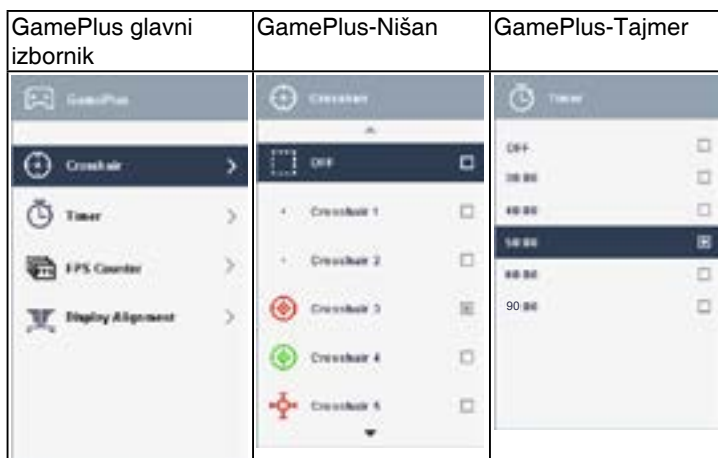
| GamePlus glavni izbornik | GamePlus-Nišan | GamePlus-Tajmer |
|---|---|---|
| GamePlus<br>Crosshair<br>Timer<br>FPS Counter<br>Display Alignment | Crosshair<br>OFF<br>Crosshair 1<br>Crosshair 2<br>Crosshair 3<br>Crosshair 4<br>Crosshair 5 | Timer<br>OFF<br>30:00<br>40:00<br>50:00<br>60:00<br>90:00 |